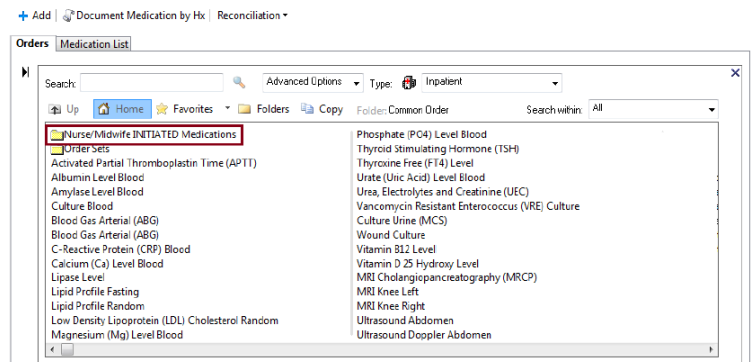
+ Add | Document Medication by Hx | Reconciliation ▾

Orders | Medication List

Search: | Advanced Options | Type: Inpatient

Up | Home | Favorites | Folders | Copy | Folder: Common Order | Search within: All

Nurse/Midwife INITIATED Medications
Order Sets
Activated Partial Thromboplastin Time (APTT)
Albumin Level Blood
Amylase Level Blood
Culture Blood
Blood Gas Arterial (ABG)
Blood Gas Arterial (ABG)
C-Reactive Protein (CRP) Blood
Calcium (Ca) Level Blood
Lipase Level
Lipid Profile Fasting
Lipid Profile Random
Low Density Lipoprotein (LDL) Cholesterol Random
Magnesium (Mg) Level Blood

Phosphate (PO4) Level Blood
Thyroid Stimulating Hormone (TSH)
Thyroxine Free (FT4) Level
Urate (Uric Acid) Level Blood
Urea, Electrolytes and Creatinine (UEC)
Vancomycin Resistant Enterococcus (VRE) Culture
Culture Urine (MCS)
Wound Culture
Vitamin B12 Level
Vitamin D 25 Hydroxy Level
MRI Cholangiopancreatography (MRCP)
MRI Knee Left
MRI Knee Right
Ultrasound Abdomen
Ultrasound Doppler Abdomen